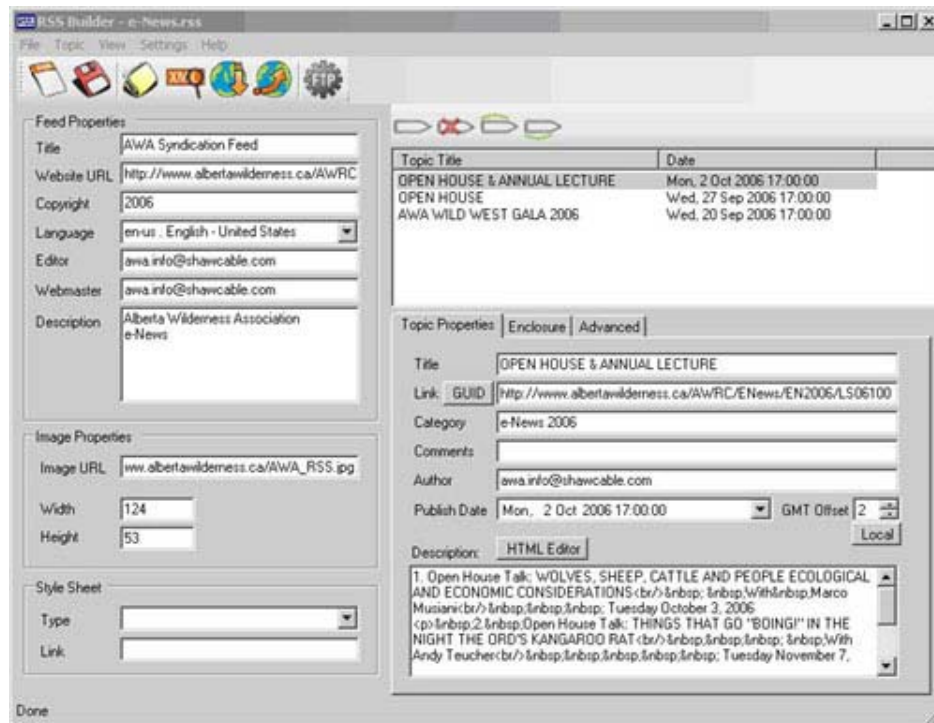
RSS Builder - e-News.rss

File Topic View Settings Help

Feed Properties

Title AWA Syndication Feed

Website URL http://www.albertawilderness.ca/AWRC

Copyright 2006

Language en-us : English - United States

Editor awa.info@shawcable.com

Webmaster awa.info@shawcable.com

Description Alberta Wilderness Association e-News

Image Properties

Image URL ww.albertawilderness.ca/AWA_RSS.jpg

Width 124

Height 53

Style Sheet

Type

Link

| Topic Title | Date |
|---|---|
| OPEN HOUSE & ANNUAL LECTURE | Mon, 2 Oct 2006 17:00:00 |
| OPEN HOUSE | Wed, 27 Sep 2006 17:00:00 |
| AWA WILD WEST GALA 2006 | Wed, 20 Sep 2006 17:00:00 |

Topic Properties Enclosure Advanced

Title OPEN HOUSE & ANNUAL LECTURE

Link GUID http://www.albertawilderness.ca/AWRC/ENews/EN2006/LS06100

Category e-News 2006

Comments

Author awa.info@shawcable.com

Publish Date Mon, 2 Oct 2006 17:00:00 GMT Offset 2

Local

Description: HTML Editor

1. Open House Talk: WOLVES, SHEEP, CATTLE AND PEOPLE ECOLOGICAL AND ECONOMIC CONSIDERATIONS<br/>&nbsp; &nbsp;With&nbsp;Marco Musiani<br/>&nbsp;&nbsp;&nbsp; Tuesday October 3, 2006 <p>&nbsp;2.&nbsp;Open House Talk: THINGS THAT GO "BOING!" IN THE NIGHT THE ORD'S KANGAROO RAT<br/>&nbsp;&nbsp;&nbsp; &nbsp;With Andy Teucher<br/>&nbsp;&nbsp;&nbsp;&nbsp;&nbsp; Tuesday November 7,

Done